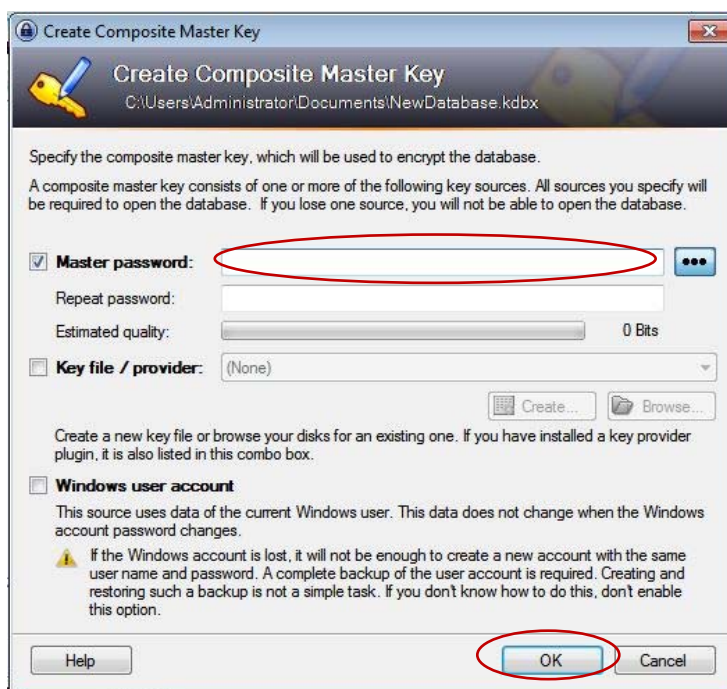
Create Composite Master Key

Create Composite Master Key
C:\Users\Administrator\Documents\NewDatabase.kdbx

Specify the composite master key, which will be used to encrypt the database.

A composite master key consists of one or more of the following key sources. All sources you specify will be required to open the database. If you lose one source, you will not be able to open the database.

Master password:
•••
Repeat password:
Estimated quality:
0 Bits

Key file / provider:
(None)

Create...
Browse...

Create a new key file or browse your disks for an existing one. If you have installed a key provider plugin, it is also listed in this combo box.

Windows user account

This source uses data of the current Windows user. This data does not change when the Windows account password changes.

If the Windows account is lost, it will not be enough to create a new account with the same user name and password. A complete backup of the user account is required. Creating and restoring such a backup is not a simple task. If you don't know how to do this, don't enable this option.

Help
OK
Cancel